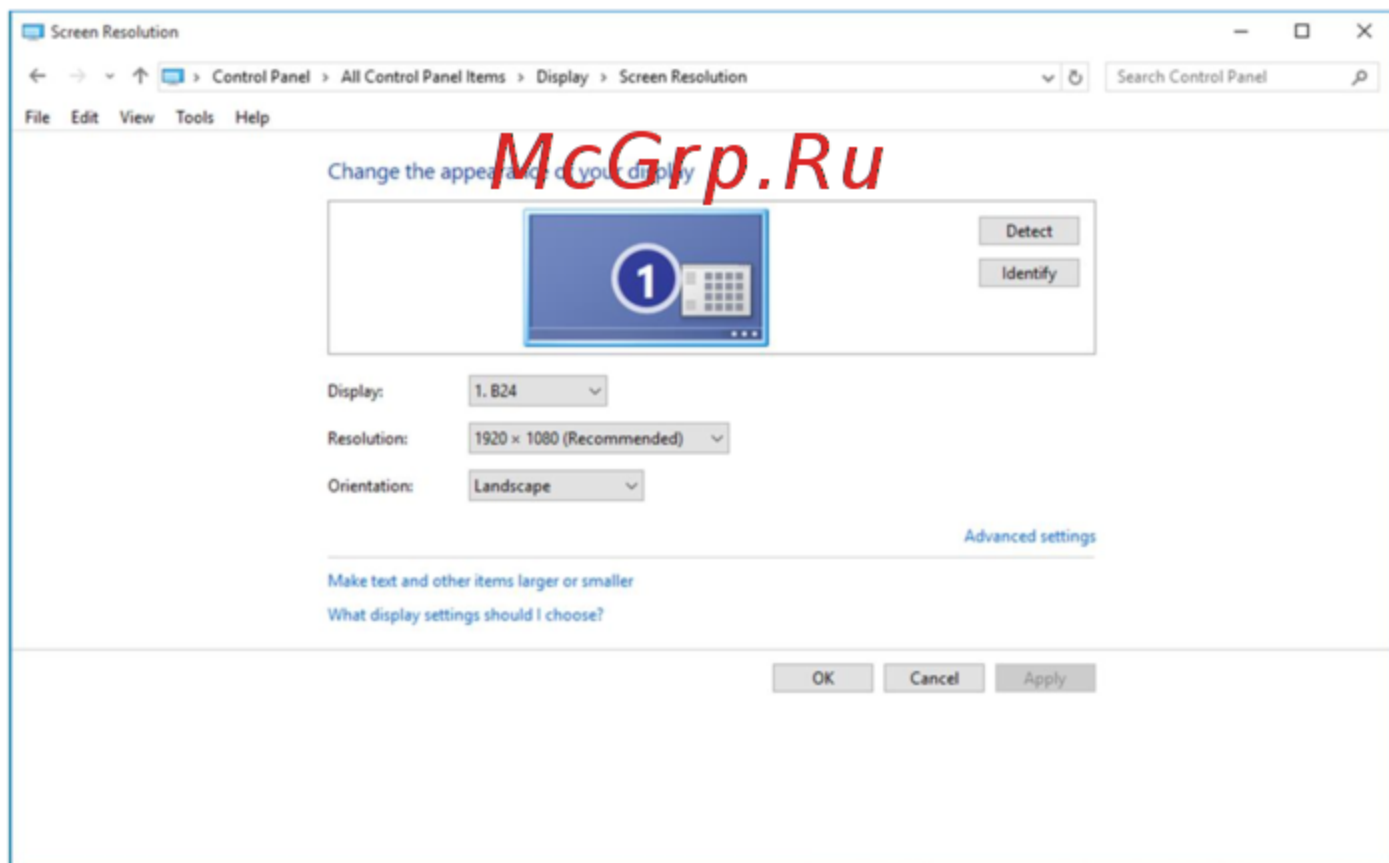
Screen Resolution

Control Panel > All Control Panel Items > Display > Screen Resolution

Search Control Panel

File Edit View Tools Help

McGrp.Ru

Change the appearance of your display

1

Detect

Identify

Display: 1. B24

Resolution: 1920 × 1080 (Recommended)

Orientation: Landscape

Advanced settings

Make text and other items larger or smaller

What display settings should I choose?

OK Cancel Apply